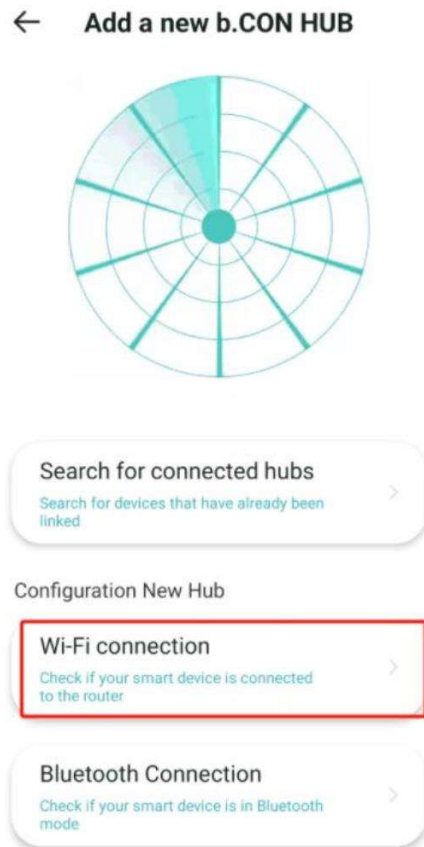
←

Add a new b.CON HUB

Search for connected hubs
Search for devices that have already been linked

Configuration New Hub

Wi-Fi connection
Check if your smart device is connected to the router

Bluetooth Connection
Check if your smart device is in Bluetooth mode